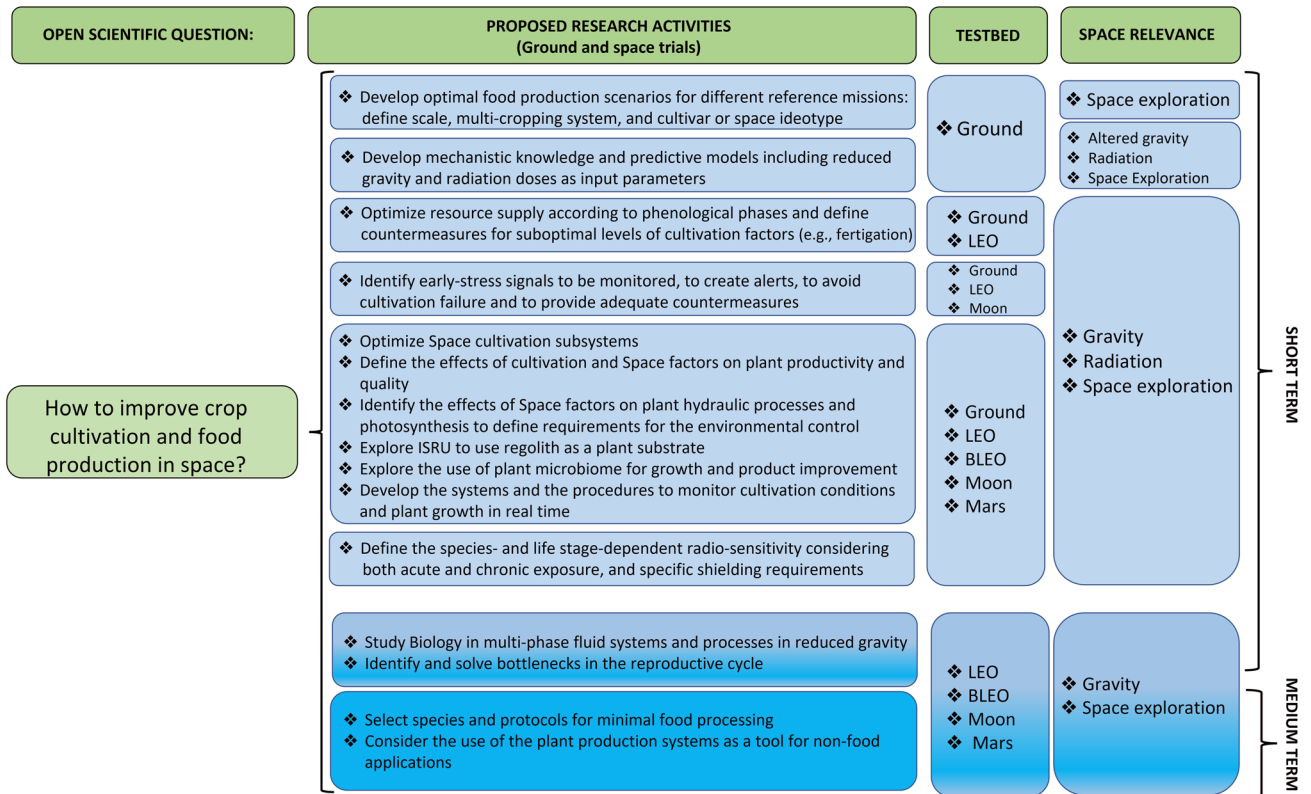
OPEN SCIENTIFIC QUESTION:

PROPOSED RESEARCH ACTIVITIES
(Ground and space trials)

TESTBED

SPACE RELEVANCE

How to improve crop cultivation and food production in space?

❖ Develop optimal food production scenarios for different reference missions: define scale, multi-cropping system, and cultivar or space ideotype

❖ Develop mechanistic knowledge and predictive models including reduced gravity and radiation doses as input parameters

❖ Ground

❖ Space exploration

❖ Altered gravity
❖ Radiation
❖ Space Exploration

❖ Optimize resource supply according to phenological phases and define countermeasures for suboptimal levels of cultivation factors (e.g., fertigation)

❖ Ground
❖ LEO

❖ Identify early-stress signals to be monitored, to create alerts, to avoid cultivation failure and to provide adequate countermeasures

❖ Ground
❖ LEO
❖ Moon

❖ Optimize Space cultivation subsystems
❖ Define the effects of cultivation and Space factors on plant productivity and quality
❖ Identify the effects of Space factors on plant hydraulic processes and photosynthesis to define requirements for the environmental control
❖ Explore ISRU to use regolith as a plant substrate
❖ Explore the use of plant microbiome for growth and product improvement
❖ Develop the systems and the procedures to monitor cultivation conditions and plant growth in real time

❖ Define the species- and life stage-dependent radio-sensitivity considering both acute and chronic exposure, and specific shielding requirements

❖ Ground
❖ LEO
❖ BLEO
❖ Moon
❖ Mars

❖ Gravity
❖ Radiation
❖ Space exploration

SHORT TERM

❖ Study Biology in multi-phase fluid systems and processes in reduced gravity
❖ Identify and solve bottlenecks in the reproductive cycle

❖ Select species and protocols for minimal food processing
❖ Consider the use of the plant production systems as a tool for non-food applications

❖ LEO
❖ BLEO
❖ Moon
❖ Mars

❖ Gravity
❖ Space exploration

MEDIUM TERM